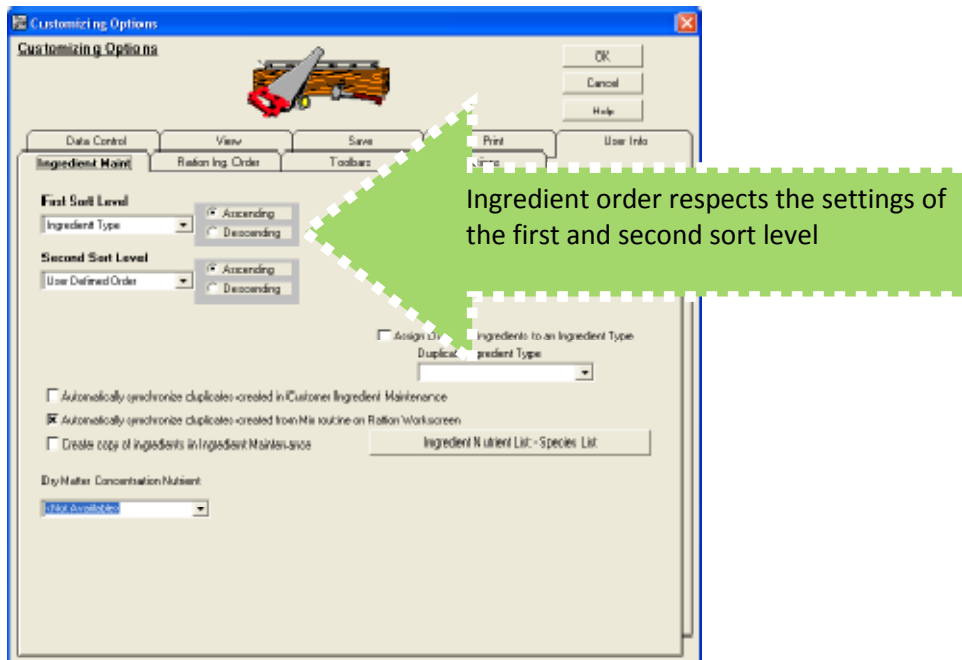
Customizing Options

Customizing Options

OK

Cancel

Help

Data Control

View

Save

Print

User Info

Ingredient Maint

Ration Ing. Order

Toolbars

First Sort Level

Ingredient Type

Ascending

Descending

Second Sort Level

User Defined Order

Ascending

Descending

Ingredient order respects the settings of the first and second sort level

Assign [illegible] ingredients to an Ingredient Type

Duplicat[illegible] Ingredient Type

Automatically synchronize duplicates created in Customer Ingredient Maintenance

Automatically synchronize duplicates created from Mix routine on Ration Workscreen

Create copy of ingredients in Ingredient Maintenance

Ingredient Nutrient List - Species List

Dry Matter Concentration Nutrient

<Not available>